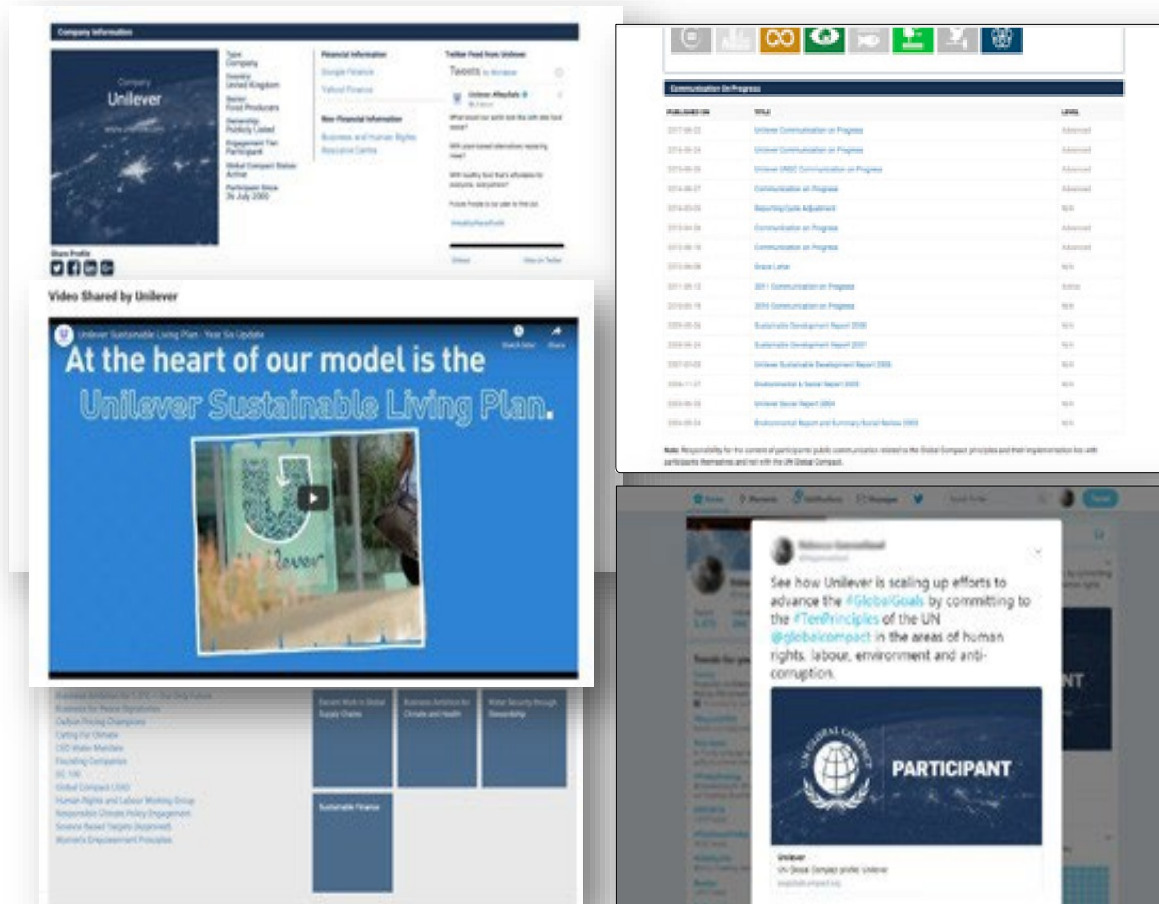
Company Information

Company
Unilever

Type
Company

Country
United Kingdom

Sector
Food Producers

Ownership
Publicly Listed

Engagement Tier
Participant

Global Compact Status
Active

Participant Since
26 July 2000

Financial Information
Google Finance
Yahoo! Finance

Non-Financial Information
Business and Human Rights Resource Centre

Twitter Feed from Unilever
Tweets by @Unilever

Unilever #MyDate
@Unilever

What would our world look like with less food waste?

With plant-based alternatives replacing meat?

With healthy food that's affordable for everyone, everywhere?

Future Foods is our plan to find out.

#HealthyFoodForAll

Share Profile

Video Shared by Unilever

Unilever Sustainable Living Plan - Year Six Update
Watch later
Share

At the heart of our model is the Unilever Sustainable Living Plan.

Communication On Progress

| PUBLISHED ON | TITLE | LEVEL |
|---|---|---|
| 2017-06-22 | Unilever Communication on Progress | Advanced |
| 2016-06-24 | Unilever Communication on Progress | Advanced |
| 2015-06-26 | Unilever UNGC Communication on Progress | Advanced |
| 2014-06-27 | Communication on Progress | Advanced |
| 2014-03-25 | Reporting Cycle Adjustment | N/A |
| 2013-04-26 | Communication on Progress | Advanced |
| 2012-06-18 | Communication on Progress | Advanced |
| 2012-06-08 | Grace Letter | N/A |
| 2011-05-12 | 2011 Communication on Progress | Active |
| 2010-05-19 | 2010 Communication on Progress | N/A |
| 2009-05-26 | Sustainable Development Report 2008 | N/A |
| 2008-06-24 | Sustainable Development Report 2007 | N/A |
| 2007-01-03 | Unilever Sustainable Development Report 2006 | N/A |
| 2006-11-27 | Environmental & Social Report 2005 | N/A |
| 2005-06-24 | Unilever Social Report 2004 | N/A |
| 2004-06-24 | Environmental Report and Summary Social Review 2003 | N/A |

Note: Responsibility for the content of participants' public communication related to the Global Compact principles and their implementation lies with participants themselves and not with the UN Global Compact.

Business Ambition for 1.5°C — Our Only Future
Business for Peace Signatories
Carbon Pricing Champions
Caring For Climate
CEO Water Mandate
Founding Companies
GC 100
Global Compact LEAD
Human Rights and Labour Working Group
Responsible Climate Policy Engagement
Science Based Targets (Approved)
Women's Empowerment Principles

Decent Work in Global Supply Chains
Business Ambition for Climate and Health
Water Security through Stewardship
Sustainable Finance

Home
Moments
Notifications
Messages
Search Twitter
Tweet

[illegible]

See how Unilever is scaling up efforts to advance the #GlobalGoals by committing to the #TenPrinciples of the UN @globalcompact in the areas of human rights, labour, environment and anti-corruption.

UN GLOBAL COMPACT
PARTICIPANT

Unilever
UN Global Compact profile: Unilever
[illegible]